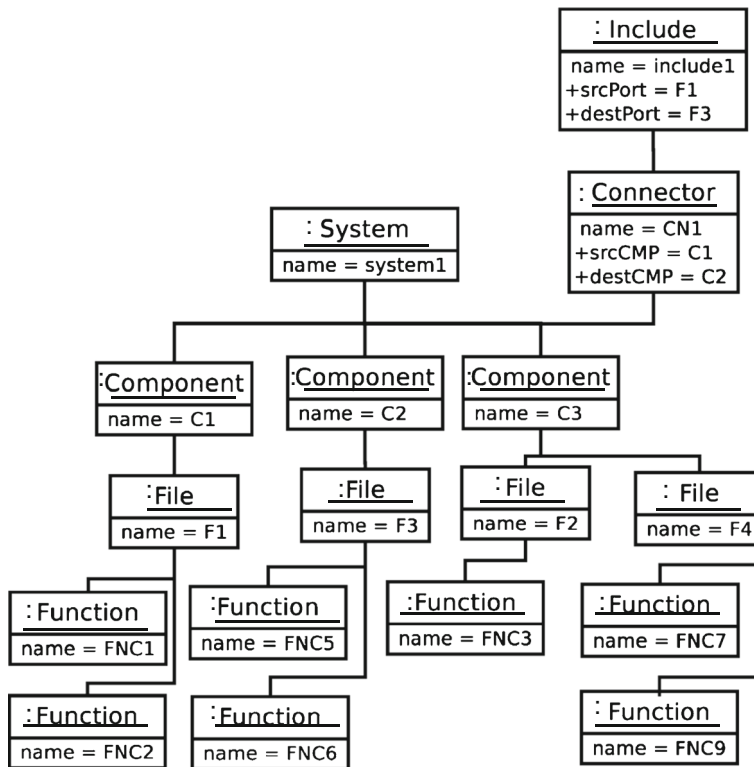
: Include
name = include1
+srcPort = F1
+destPort = F3

: Connector
name = CN1
+srcCMP = C1
+destCMP = C2

: System
name = system1

:Component
name = C1

:Component
name = C2

:Component
name = C3

:File
name = F1

:File
name = F3

:File
name = F2

: File
name = F4

:Function
name = FNC1

:Function
name = FNC5

:Function
name = FNC3

:Function
name = FNC7

:Function
name = FNC2

:Function
name = FNC6

:Function
name = FNC9